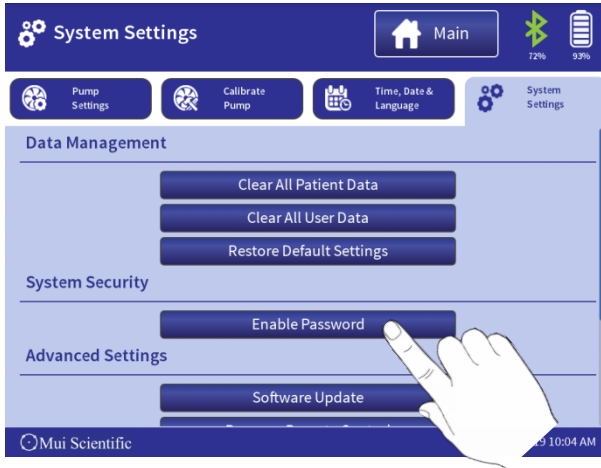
System Settings

Main

72%

93%

Pump Settings

Calibrate Pump

Time, Date & Language

System Settings

Data Management

Clear All Patient Data

Clear All User Data

Restore Default Settings

System Security

Enable Password

Advanced Settings

Software Update

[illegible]

Mui Scientific

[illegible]19 10:04 AM